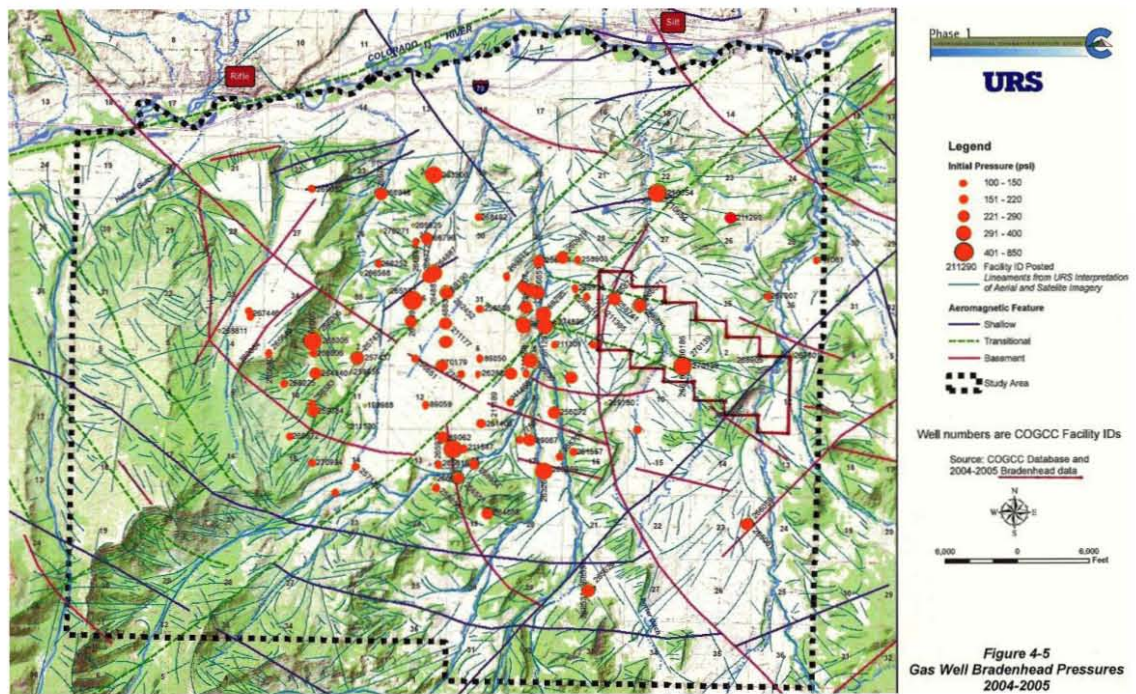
Silt
Rifle
COLORADO RIVER
70

Phase 1

URS

Legend

Initial Pressure (psi)

100 - 150
151 - 220
221 - 290
291 - 400
401 - 850

211290 Facility ID Posted

Lineaments from URS Interpretation of Aerial and Satellite Imagery

Aeromagnetic Feature

Shallow
Transitional
Basement

Study Area

Well numbers are COGCC Facility IDs

Source: COGCC Database and 2004-2005 Bradenhead data

N
W E
S

6,000 0 6,000
Feet

Figure 4-5
Gas Well Bradenhead Pressures
2004-2005